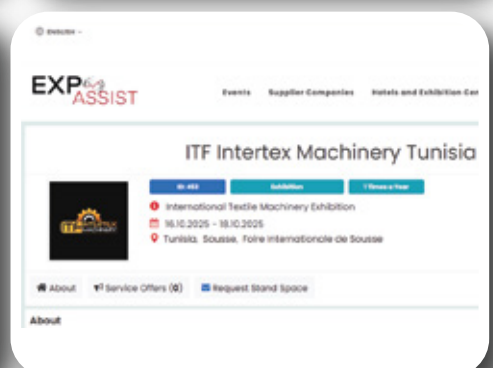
ENGLISH

EXPO ASSIST

Events Supplier Companies Hotels and Exhibition Cen

ITF Intertex Machinery Tunisia

ID: 453 Exhibition 1 Times a Year

International Textile Machinery Exhibition

16.10.2025 - 18.10.2025

Tunisia, Sousse, Foire Internationale de Sousse

About Service Offers (0) Request Stand Space

About